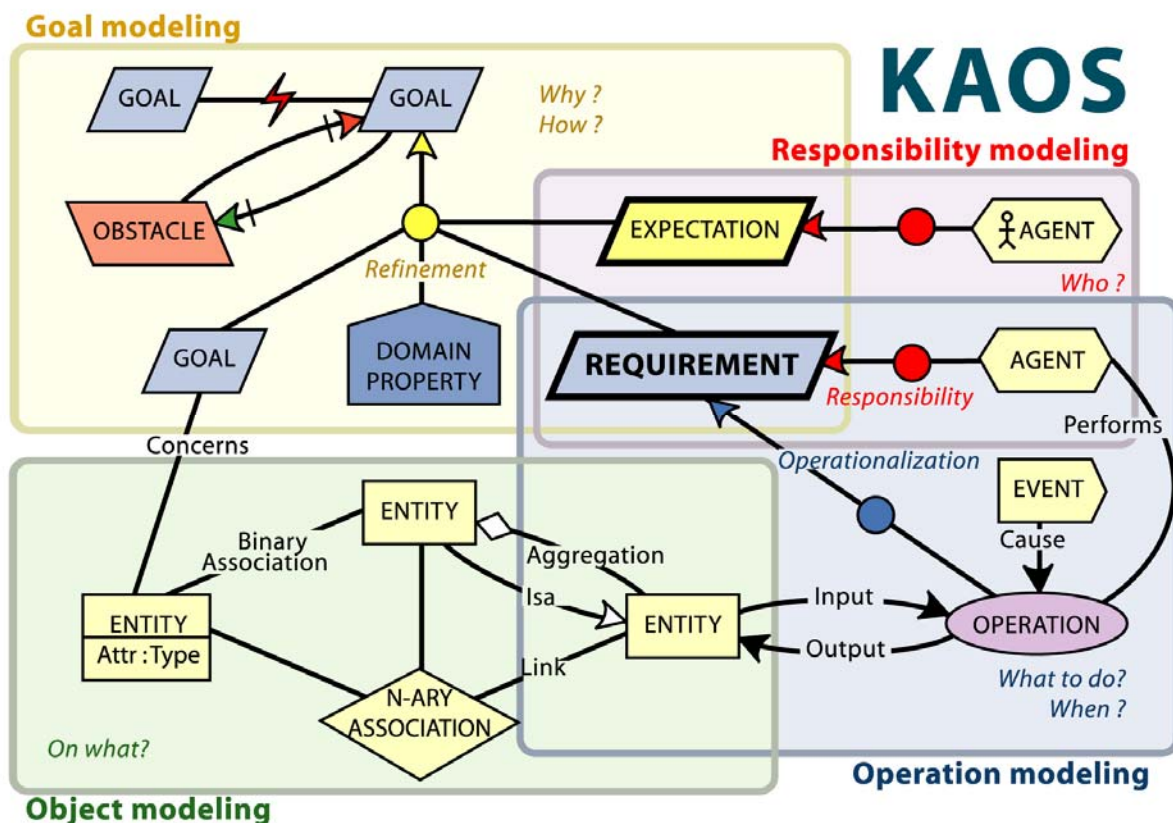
Goal modeling

KAOS

GOAL

GOAL

Why ?
How ?

Responsibility modeling

OBSTACLE

EXPECTATION

AGENT

Refinement

Who ?

GOAL

DOMAIN PROPERTY

REQUIREMENT

AGENT

Responsibility

Concerns

Performs

Operationalization

EVENT

ENTITY

Binary Association

Aggregation

Cause

Isa

Input

ENTITY

ENTITY

Attr : Type

OPERATION

Output

Link

N-ARY ASSOCIATION

What to do?
When ?

On what?

Operation modeling

Object modeling